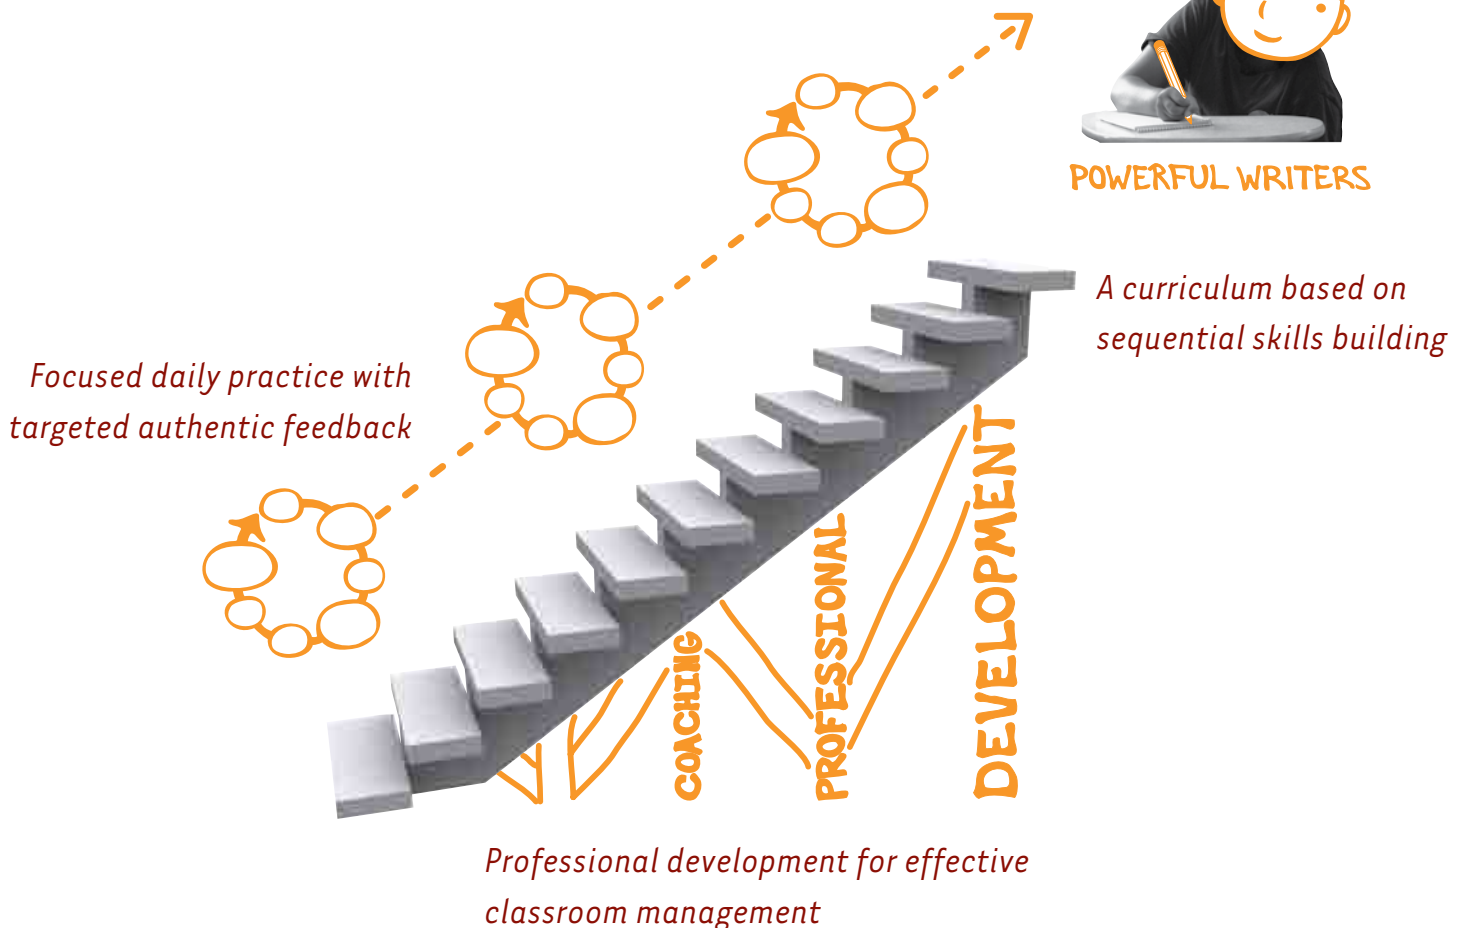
POWERFUL WRITERS

A curriculum based on sequential skills building

Focused daily practice with targeted authentic feedback

COACHING

PROFESSIONAL

DEVELOPMENT

Professional development for effective classroom management